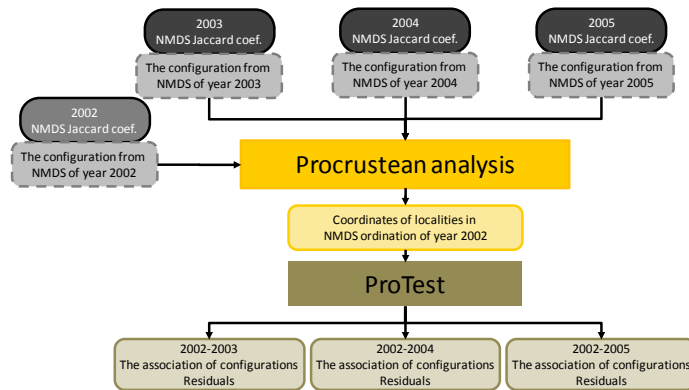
2003
NMDS Jaccard coef.

The configuration from NMDS of year 2003

2004
NMDS Jaccard coef.

The configuration from NMDS of year 2004

2005
NMDS Jaccard coef.

The configuration from NMDS of year 2005

2002
NMDS Jaccard coef.

The configuration from NMDS of year 2002

Procrustean analysis

Coordinates of localities in NMDS ordination of year 2002

ProTest

2002-2003
The association of configurations
Residuals

2002-2004
The association of configurations
Residuals

2002-2005
The association of configurations
Residuals